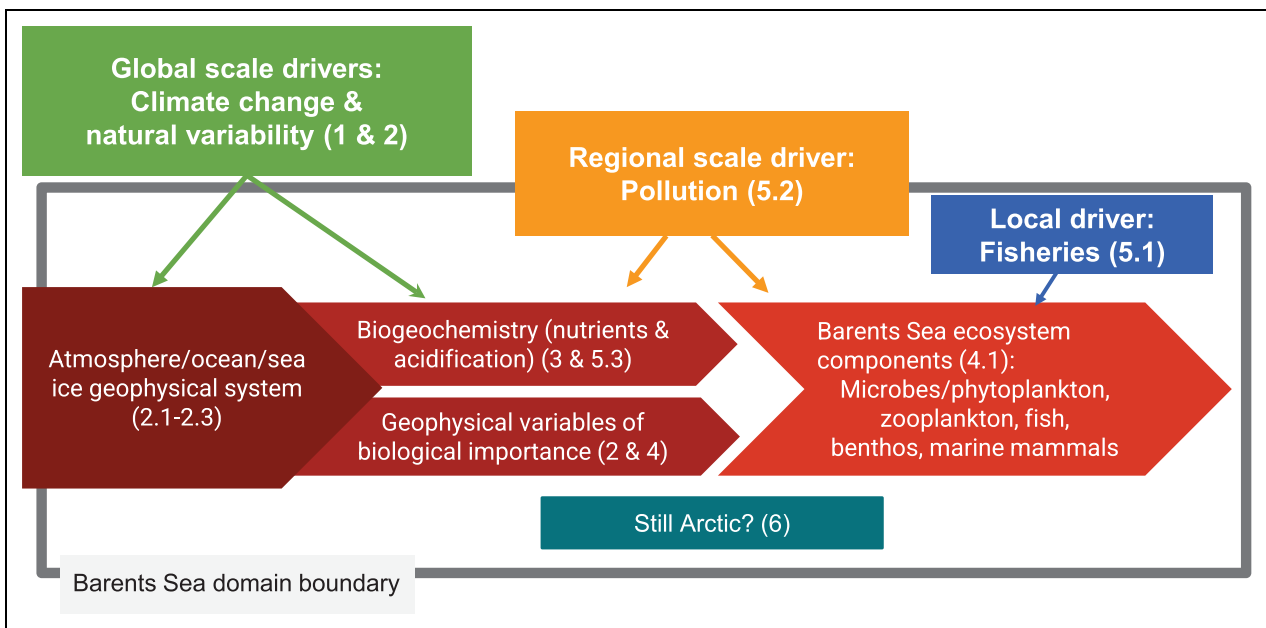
Global scale drivers: Climate change & natural variability (1 & 2)

Regional scale driver: Pollution (5.2)

Local driver: Fisheries (5.1)

Atmosphere/ocean/sea ice geophysical system (2.1-2.3)

Biogeochemistry (nutrients & acidification) (3 & 5.3)

Geophysical variables of biological importance (2 & 4)

Barents Sea ecosystem components (4.1): Microbes/phytoplankton, zooplankton, fish, benthos, marine mammals

Still Arctic? (6)

Barents Sea domain boundary